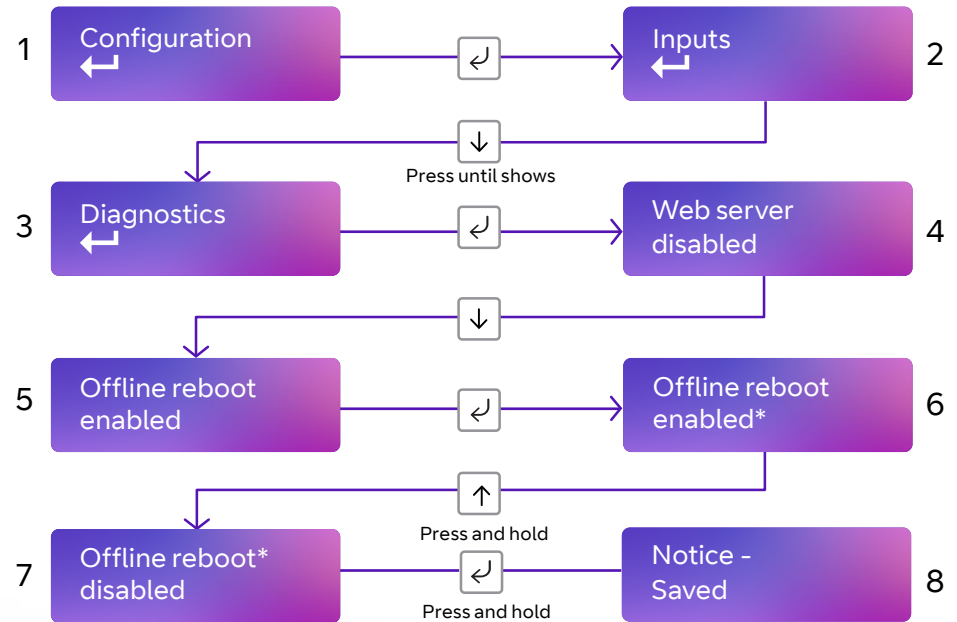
1 Configuration

2 Inputs

Press until shows

3 Diagnostics

4 Web server disabled

5 Offline reboot enabled

6 Offline reboot enabled*

Press and hold

7 Offline reboot* disabled

Press and hold

8 Notice - Saved